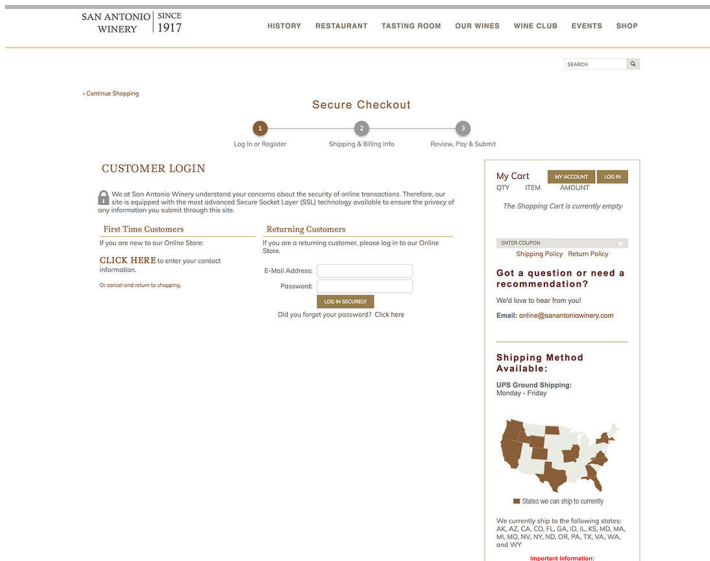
SAN ANTONIO WINERY | SINCE 1917

HISTORY RESTAURANT TASTING ROOM OUR WINES WINE CLUB EVENTS SHOP

SEARCH

‹ Continue Shopping

Secure Checkout

1 Log In or Register
2 Shipping & Billing Info
3 Review, Pay & Submit

CUSTOMER LOGIN

We at San Antonio Winery understand your concerns about the security of online transactions. Therefore, our site is equipped with the most advanced Secure Socket Layer (SSL) technology available to ensure the privacy of any information you submit through this site.

First Time Customers

If you are new to our Online Store:

CLICK HERE to enter your contact information.

Or cancel and return to shopping.

Returning Customers

If you are a returning customer, please log in to our Online Store.

E-Mail Address:

Password:

LOG IN SECURELY

Did you forget your password? Click here

My Cart MY ACCOUNT LOG IN

QTY ITEM AMOUNT

The Shopping Cart is currently empty

ENTER COUPON

Shipping Policy Return Policy

Got a question or need a recommendation?

We'd love to hear from you!

Email: online@sanantoniowinery.com

Shipping Method Available:

UPS Ground Shipping:
Monday - Friday

States we can ship to currently

We currently ship to the following states: AK, AZ, CA, CO, FL, GA, ID, IL, KS, MD, MA, MI, MO, NV, NY, ND, OR, PA, TX, VA, WA, and WY

Important Information: